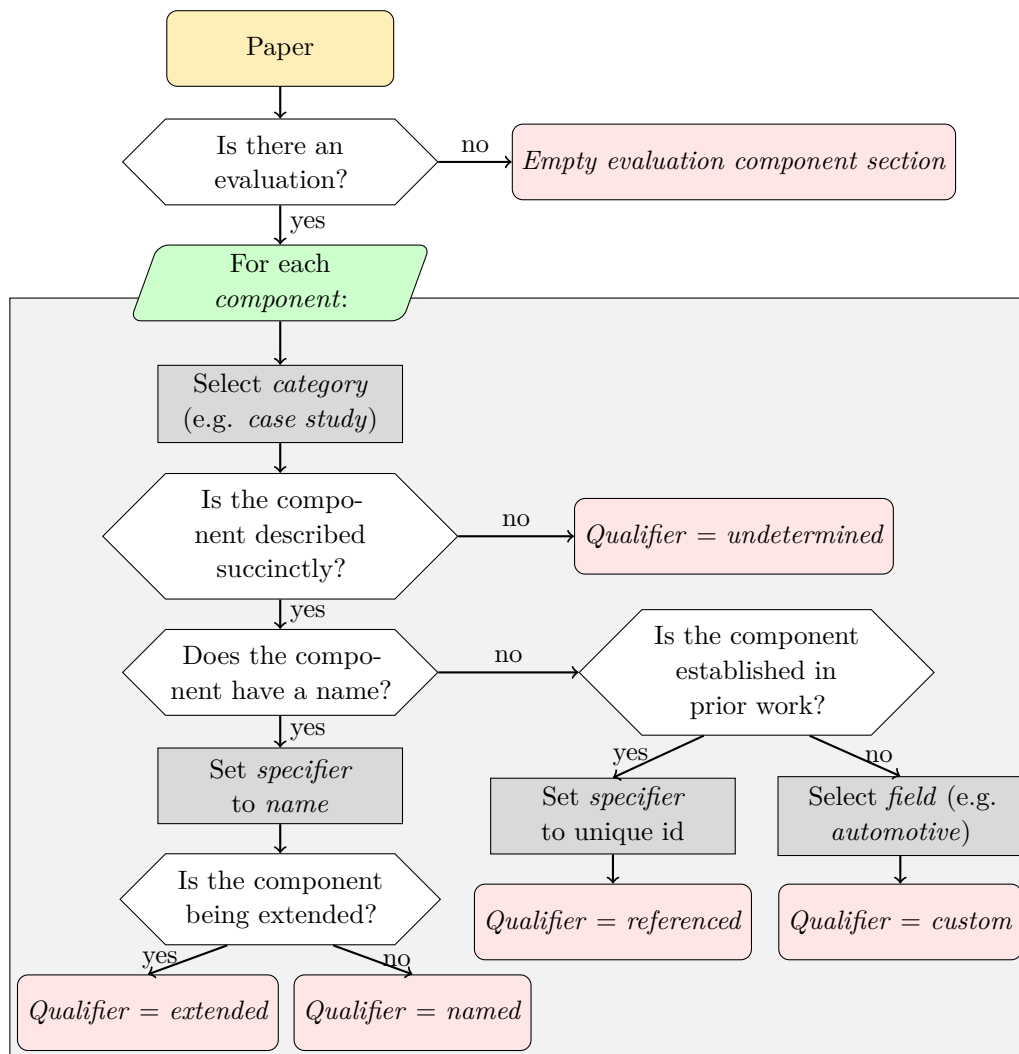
Paper

Is there an evaluation?

no

*Empty evaluation component section*

yes

For each *component*:

Select *category* (e.g. *case study*)

Is the component described succinctly?

no

*Qualifier = undetermined*

yes

Does the component have a name?

no

Is the component established in prior work?

yes

Set *specifier* to *name*

yes

no

Set *specifier* to unique id

Select *field* (e.g. *automotive*)

Is the component being extended?

*Qualifier = referenced*

*Qualifier = custom*

yes

no

*Qualifier = extended*

*Qualifier = named*